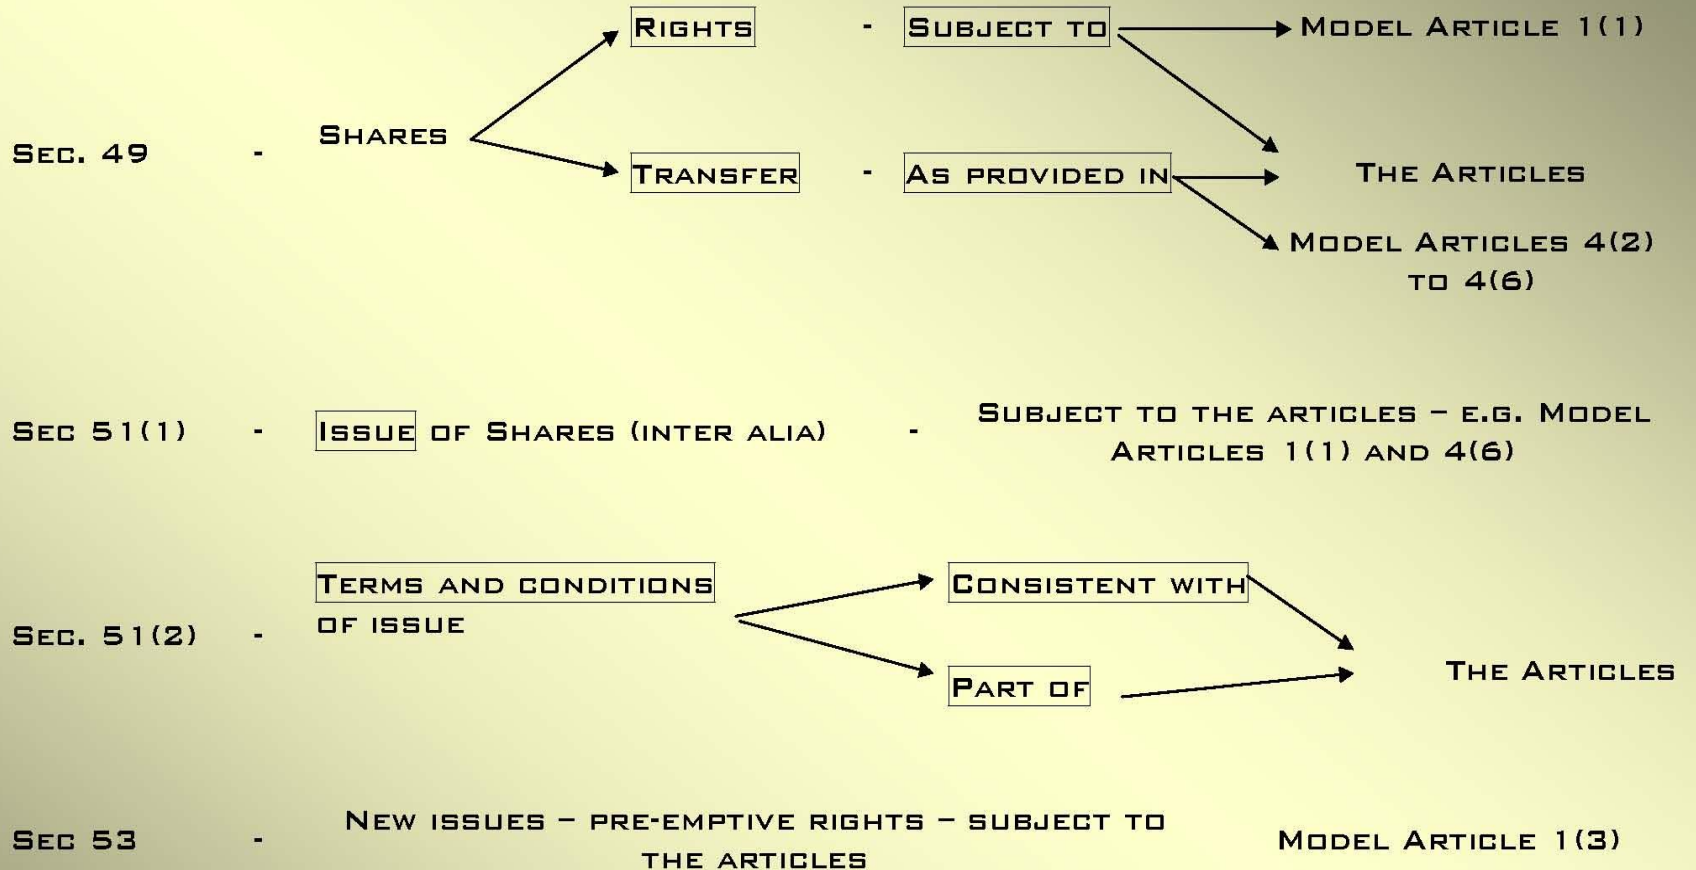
Rights - Subject to → Model Article 1(1)

Sec. 49 - Shares

Transfer - As provided in → The Articles

Model Articles 4(2) to 4(6)

Sec 51(1) - Issue of Shares (inter alia) - Subject to the articles – e.g. Model Articles 1(1) and 4(6)

Terms and conditions of issue

Consistent with

Sec. 51(2) -

Part of

The Articles

Sec 53 - New issues – pre-emptive rights – subject to the articles

Model Article 1(3)